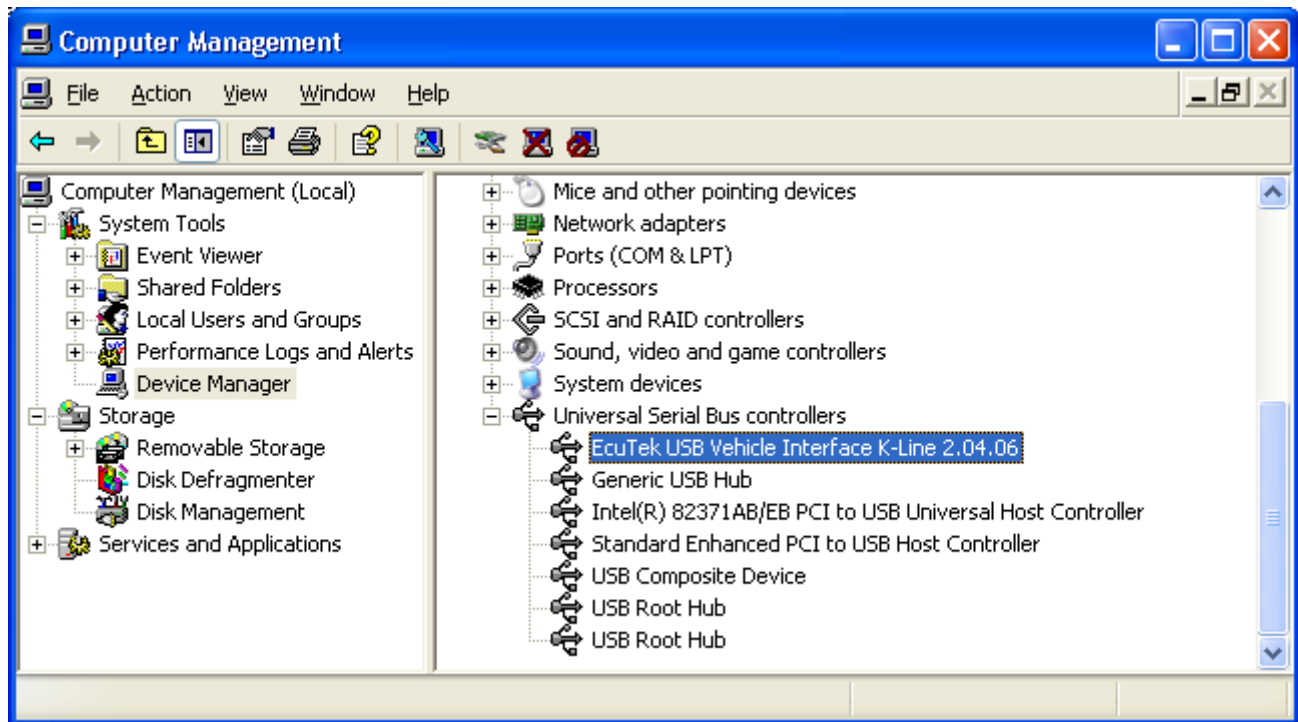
Computer Management

File Action View Window Help

Computer Management (Local)
System Tools
Event Viewer
Shared Folders
Local Users and Groups
Performance Logs and Alerts
Device Manager
Storage
Removable Storage
Disk Defragmenter
Disk Management
Services and Applications

Mice and other pointing devices
Network adapters
Ports (COM & LPT)
Processors
SCSI and RAID controllers
Sound, video and game controllers
System devices
Universal Serial Bus controllers
EcuTek USB Vehicle Interface K-Line 2.04.06
Generic USB Hub
Intel(R) 82371AB/EB PCI to USB Universal Host Controller
Standard Enhanced PCI to USB Host Controller
USB Composite Device
USB Root Hub
USB Root Hub